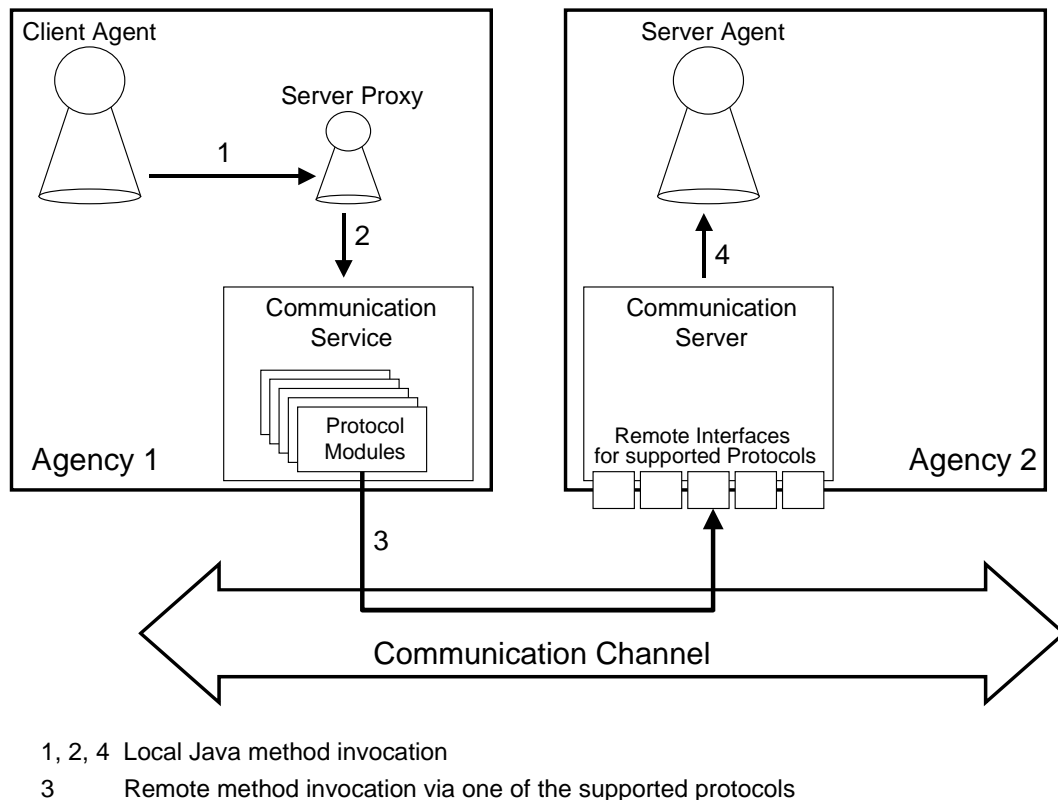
Client Agent

Server Proxy

1

2

Communication Service

Protocol Modules

Agency 1

Server Agent

4

Communication Server

Remote Interfaces for supported Protocols

Agency 2

3

Communication Channel

1, 2, 4 Local Java method invocation

3 Remote method invocation via one of the supported protocols